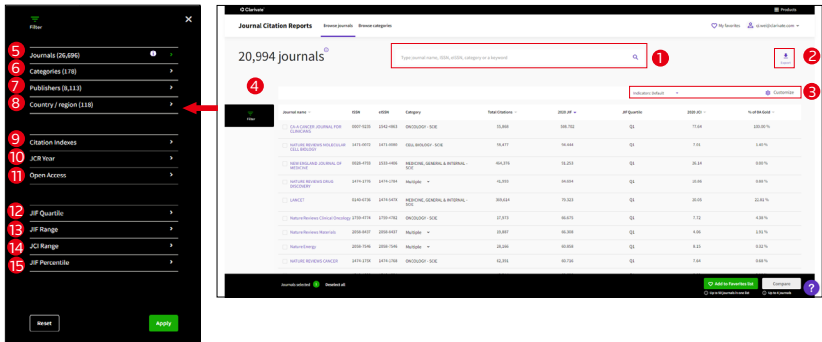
Filter

5 Journals (26,696)
6 Categories (178)
7 Publishers (8,113)
8 Country / region (118)
9 Citation Indexes
10 JCR Year
11 Open Access
12 JIF Quartile
13 JIF Range
14 JCI Range
15 JIF Percentile

Reset
Apply

Clarivate
Products
Journal Citation Reports Browse journals Browse categories
My favorites
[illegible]

20,994 journals
Type journal name, ISSN, eISSN, category or a keyword
1
2
Export
4
3
Indicators: Default
Customize
Filter

| Journal name | ISSN | eISSN | Category | Total Citations | 2020 JIF | JIF Quartile | 2020 JCI | % of OA Gold |
|---|---|---|---|---|---|---|---|---|
| CA-A CANCER JOURNAL FOR CLINICIANS | 0007-9235 | 1542-4863 | ONCOLOGY - SCIE | 55,868 | 508.702 | Q1 | 77.64 | 100.00 % |
| NATURE REVIEWS MOLECULAR CELL BIOLOGY | 1471-0072 | 1471-0080 | CELL BIOLOGY - SCIE | 59,477 | 94.444 | Q1 | 7.93 | 1.60 % |
| NEW ENGLAND JOURNAL OF MEDICINE | 0028-4793 | 1533-4406 | MEDICINE, GENERAL & INTERNAL - SCIE | 464,351 | 91.253 | Q1 | 30.14 | 0.00 % |
| NATURE REVIEWS DRUG DISCOVERY | 1474-1776 | 1474-1784 | Multiple | 41,959 | 84.694 | Q1 | 10.86 | 0.66 % |
| LANCET | 0140-6736 | 1474-547X | MEDICINE, GENERAL & INTERNAL - SCIE | 369,601 | 79.323 | Q1 | 20.03 | 22.92 % |
| Nature Reviews Clinical Oncology | 1759-4774 | 1759-4782 | ONCOLOGY - SCIE | 17,973 | 66.675 | Q1 | 7.72 | 4.58 % |
| Nature Reviews Materials | 2058-8437 | 2058-8437 | Multiple | 25,887 | 66.308 | Q1 | 4.06 | 2.51 % |
| Nature Energy | 2058-7546 | 2058-7546 | Multiple | 28,246 | 60.858 | Q1 | 8.23 | 0.32 % |
| NATURE REVIEWS CANCER | 1474-175X | 1474-1768 | ONCOLOGY - SCIE | 62,391 | 60.716 | Q1 | 7.64 | 0.66 % |

Journals selected 0 Deselect all
Add to Favorites list
Compare
Up to 50 journals in one list
Up to 4 journals
?